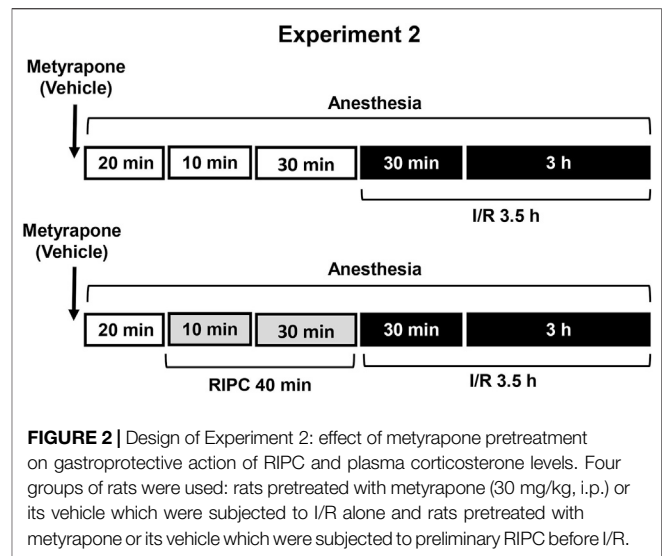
Experiment 2

Metyrapone (Vehicle)

Anesthesia

20 min | 10 min | 30 min | 30 min | 3 h

I/R 3.5 h

Metyrapone (Vehicle)

Anesthesia

20 min | 10 min | 30 min | 30 min | 3 h

RIPC 40 min

I/R 3.5 h

**FIGURE 2 |** Design of Experiment 2: effect of metyrapone pretreatment on gastroprotective action of RIPC and plasma corticosterone levels. Four groups of rats were used: rats pretreated with metyrapone (30 mg/kg, i.p.) or its vehicle which were subjected to I/R alone and rats pretreated with metyrapone or its vehicle which were subjected to preliminary RIPC before I/R.